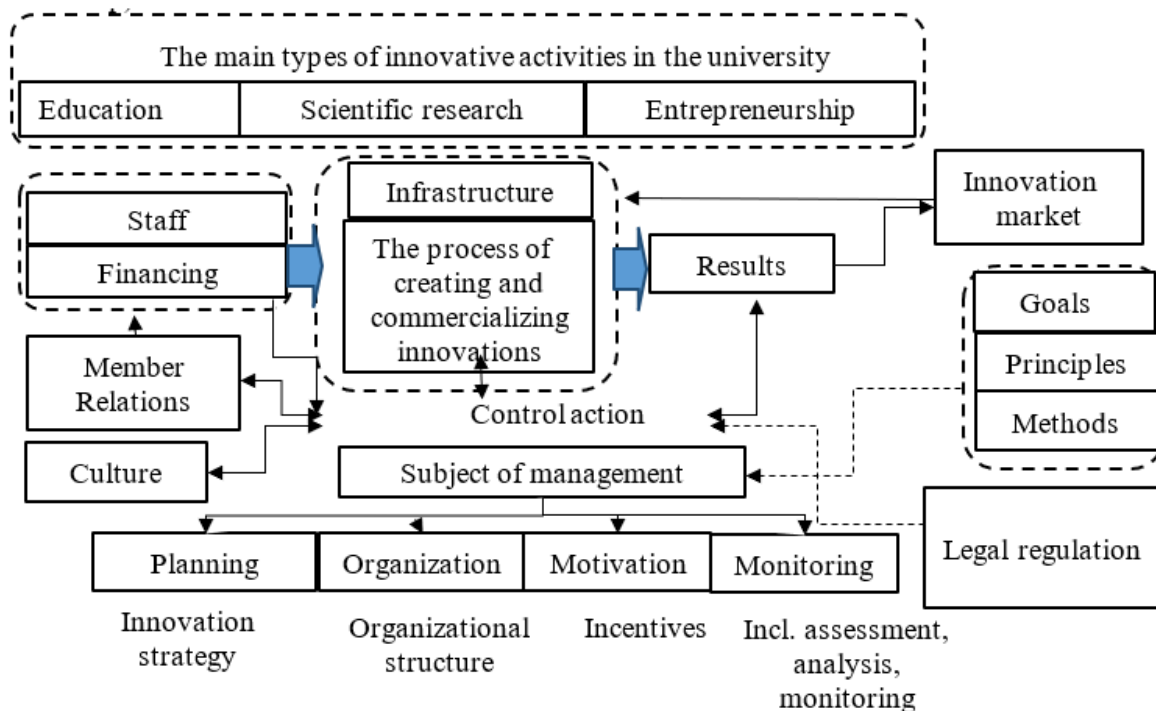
The main types of innovative activities in the university

Education

Scientific research

Entrepreneurship

Staff

Financing

Infrastructure

The process of creating and commercializing innovations

Results

Innovation market

Goals

Principles

Methods

Member Relations

Control action

Culture

Subject of management

Legal regulation

Planning

Organization

Motivation

Monitoring

Innovation strategy

Organizational structure

Incentives

Incl. assessment, analysis, monitoring